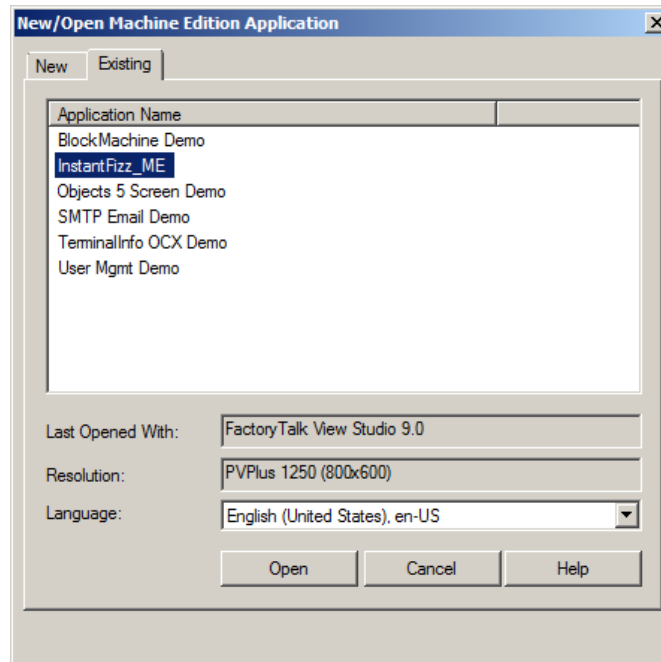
New/Open Machine Edition Application

New Existing

Application Name
BlockMachine Demo
InstantFizz_ME
Objects 5 Screen Demo
SMTP Email Demo
TerminalInfo OCX Demo
User Mgmt Demo

Last Opened With: FactoryTalk View Studio 9.0
Resolution: PVPlus 1250 (800x600)
Language: English (United States), en-US

Open Cancel Help